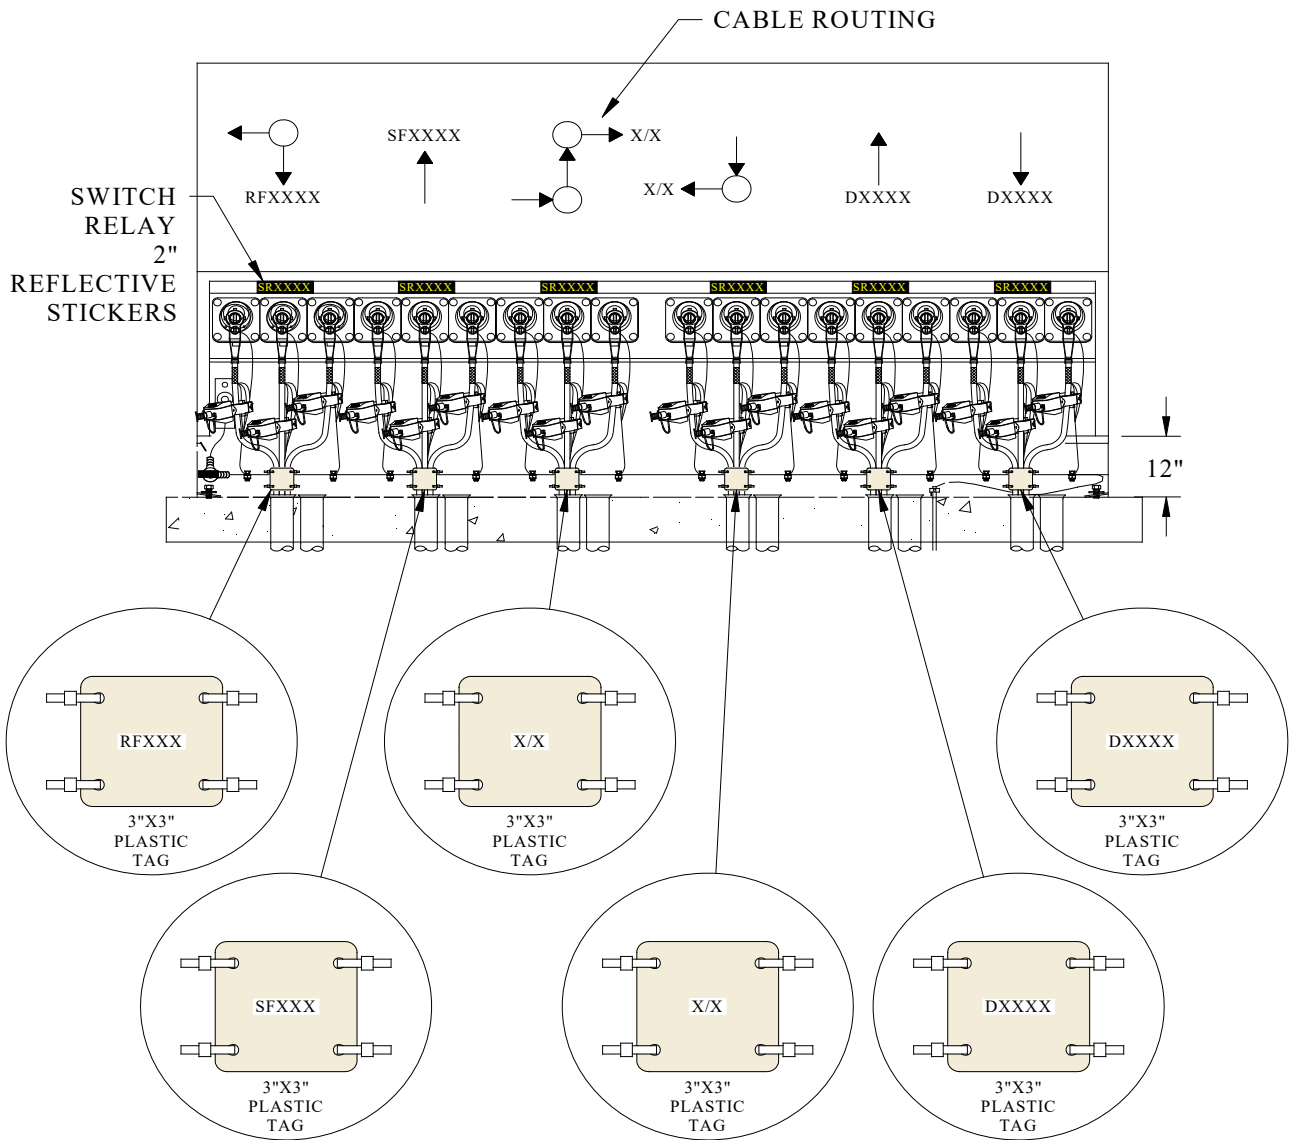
CABLE ROUTING

RFXXXX

SFXXXX

X/X

X/X

DXXXX

DXXXX

SWITCH RELAY 2" REFLECTIVE STICKERS

SRXXXX

SRXXXX

SRXXXX

SRXXXX

SRXXXX

SRXXXX

12"

RFXXX

3"X3" PLASTIC TAG

X/X

3"X3" PLASTIC TAG

DXXXX

3"X3" PLASTIC TAG

SFXXX

3"X3" PLASTIC TAG

X/X

3"X3" PLASTIC TAG

DXXXX

3"X3" PLASTIC TAG